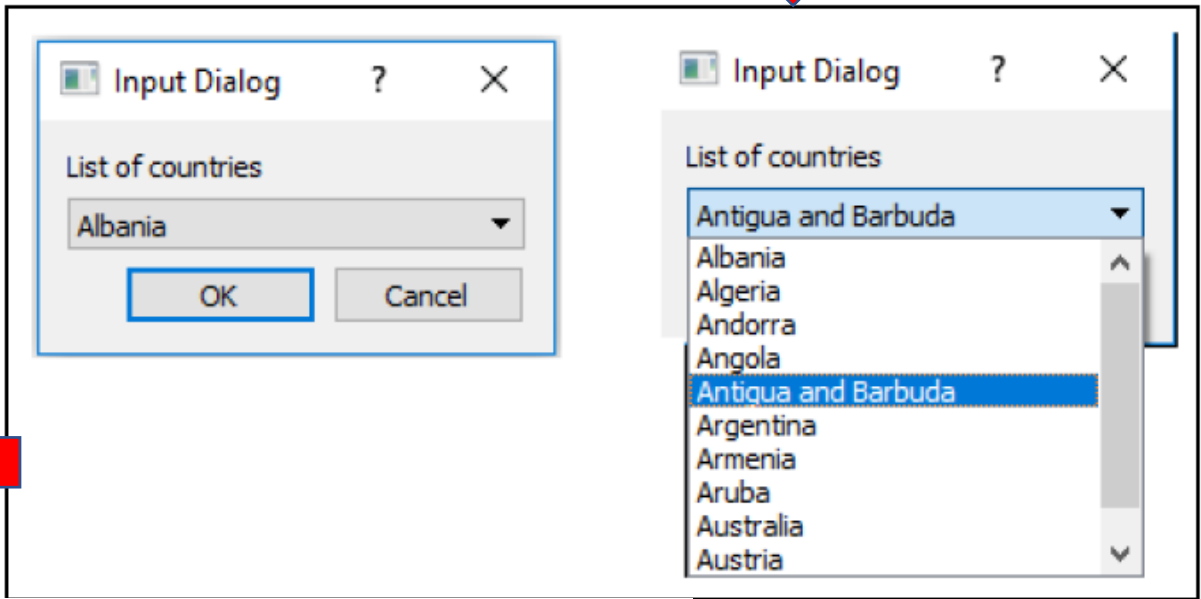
Input Dialog ? ×

List of countries

Albania

OK Cancel

Input Dialog ? ×

List of countries

Antigua and Barbuda

Albania
Algeria
Andorra
Angola
Antigua and Barbuda
Argentina
Armenia
Aruba
Australia
Austria